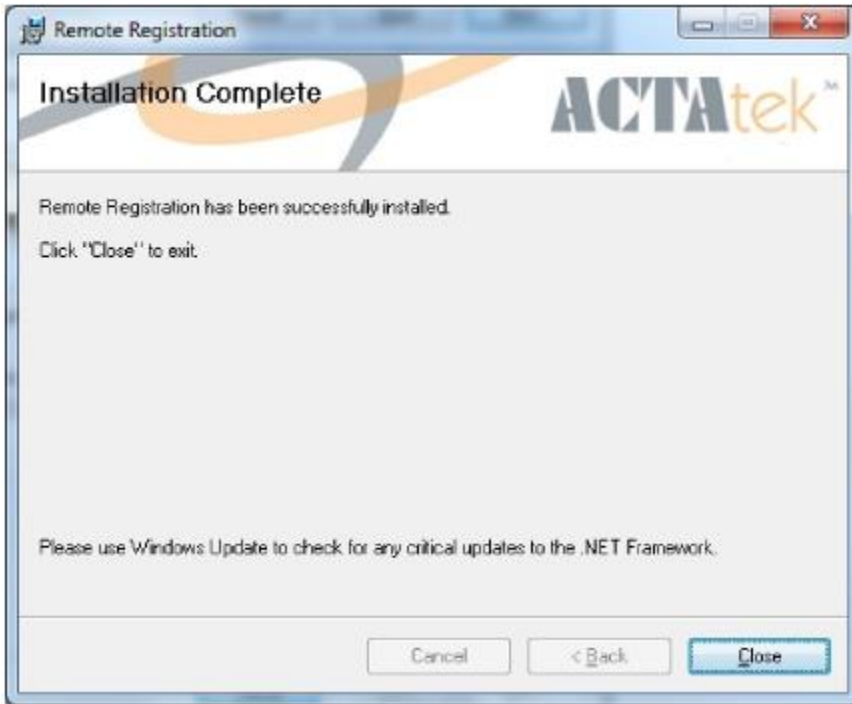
Remote Registration

Installation Complete

ACTAtek™

Remote Registration has been successfully installed.

Click "Close" to exit.

Please use Windows Update to check for any critical updates to the .NET Framework.

Cancel

< Back

Close